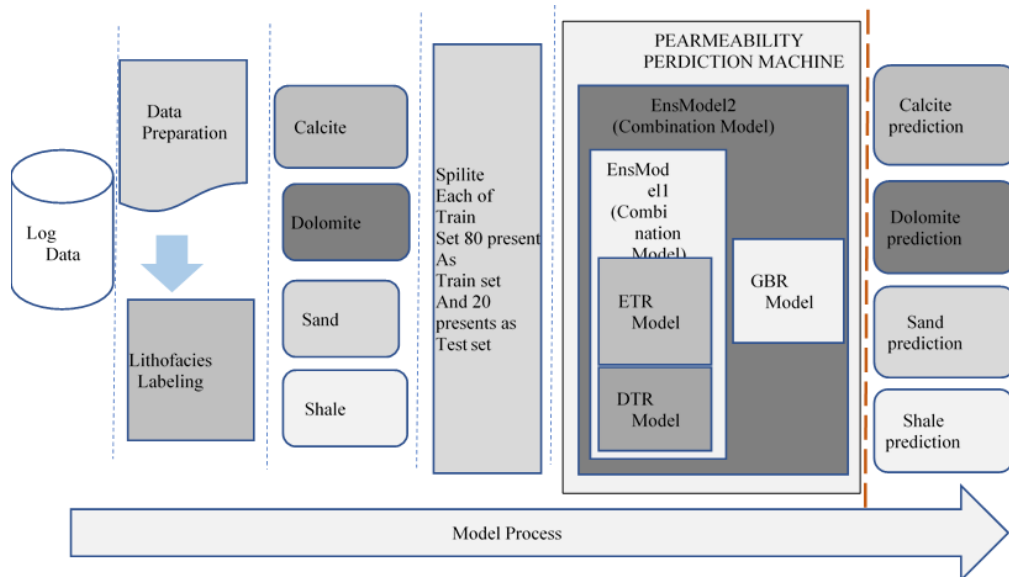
Log Data

Data Preparation

Lithofacies Labeling

Calcite

Dolomite

Sand

Shale

Spilite Each of Train Set 80 present As Train set And 20 presents as Test set

PEARMEABILITY PERDICTION MACHINE

EnsModel2 (Combination Model)

EnsModel1 (Combination Model)

ETR Model

DTR Model

GBR Model

Calcite prediction

Dolomite prediction

Sand prediction

Shale prediction

Model Process